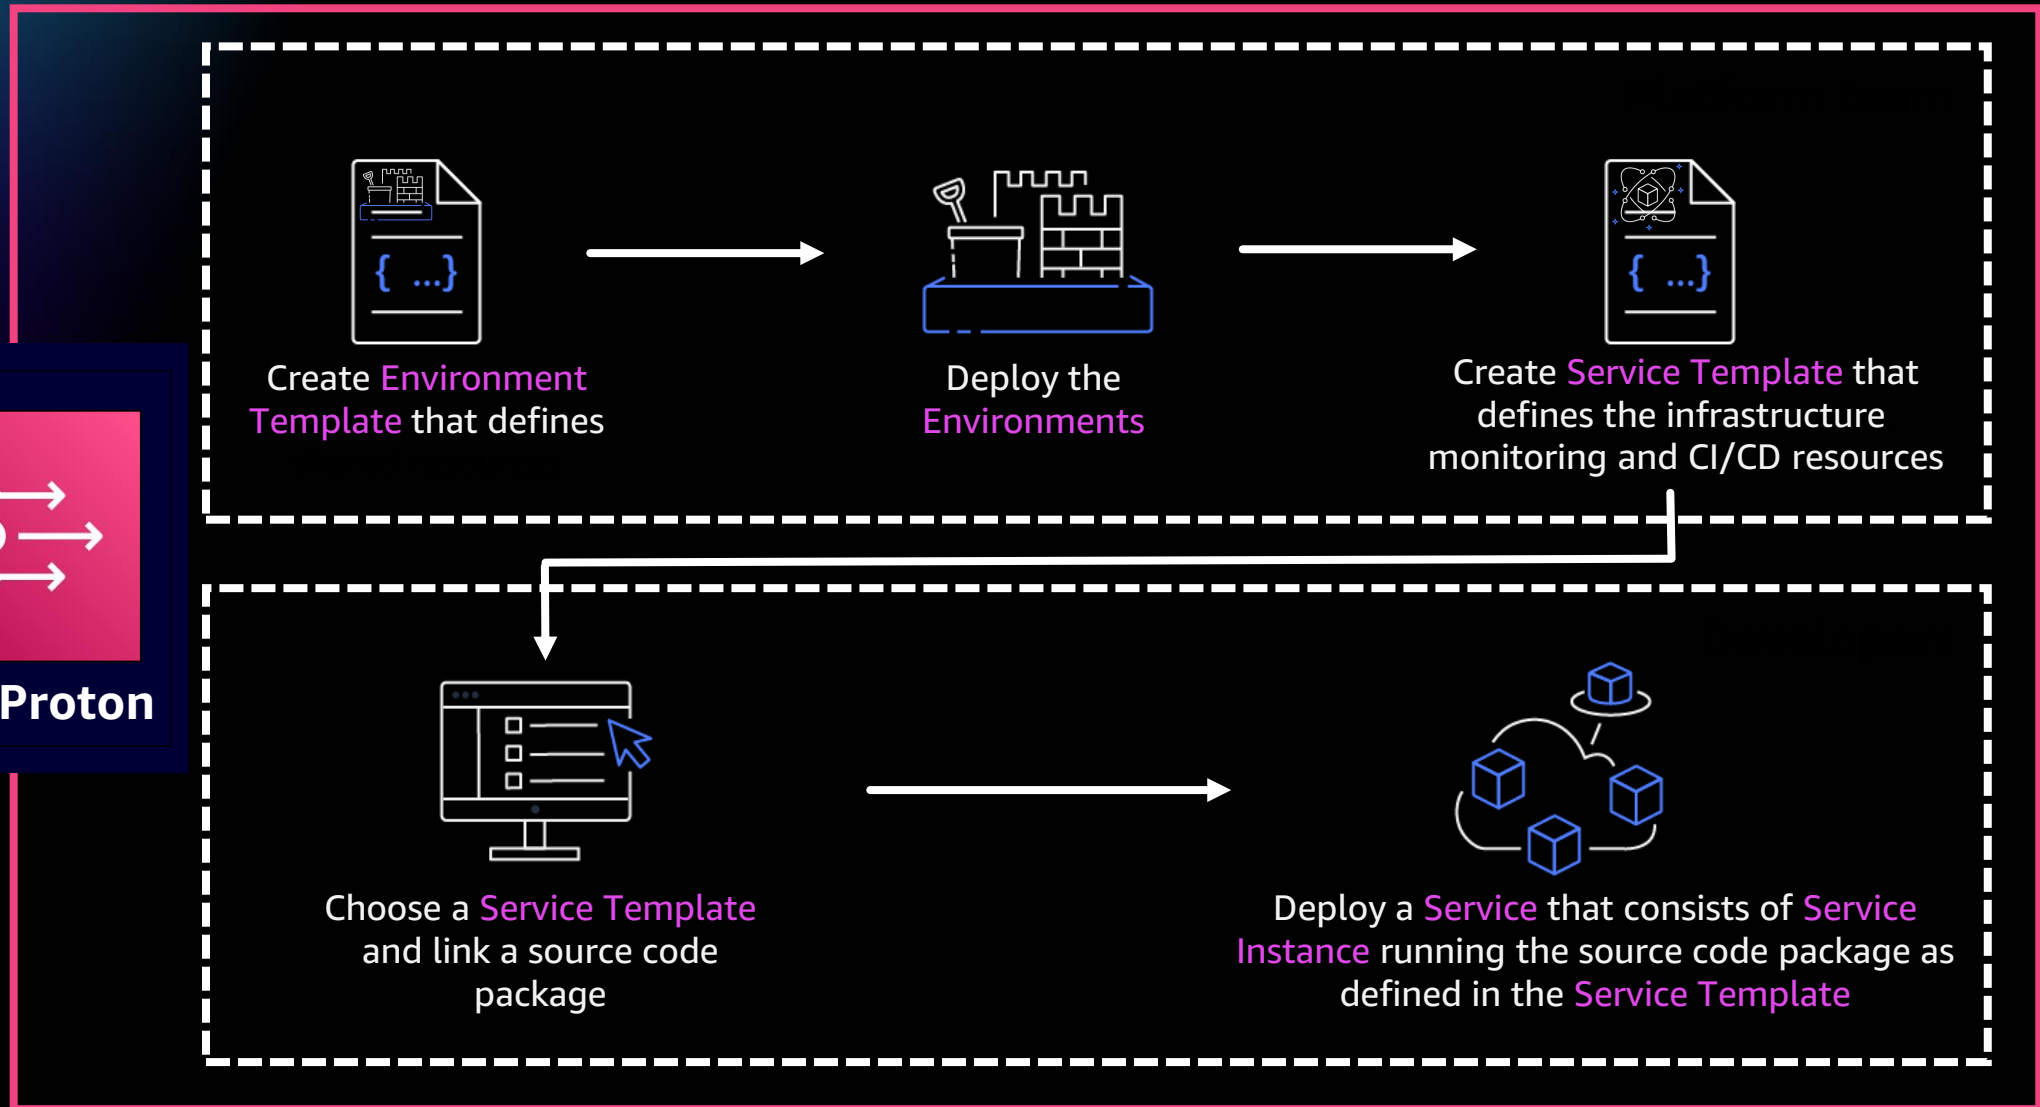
Proton

Create Environment Template that defines

Deploy the Environments

Create Service Template that defines the infrastructure monitoring and CI/CD resources

{ ...}

{ ...}

Choose a Service Template and link a source code package

Deploy a Service that consists of Service Instance running the source code package as defined in the Service Template